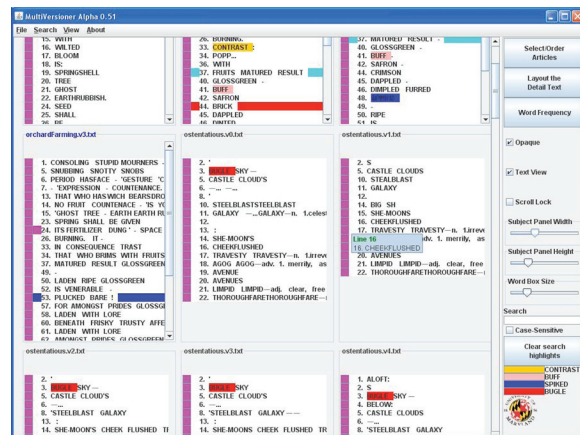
MultiVersioner Alpha 0.51

File Search View About

15. WITH
16. WILTED
17. BLOOM
18. IS:
19. SPRINGSHELL
20. TREE
21. GHOST
22. EARTHRUBBISH.
24. SEED
25. SHALL

26. BURNING.
33. CONTRAST :
35. POPP....
36. WITH
37. FRUITS MATURED RESULT
40. GLOSSGREEN -
41. BUFF
43. SAFRON
44. BRICK
45. DAPPLED

37. MATURED RESULT -
40. GLOSSGREEN -
41. BUFF ;
42. SAFRON -
43. CRIMSON
45. DAPPLED -
46. DIMPLED FURRED
48. SPIKED
49. -
50. RIPE

orchardFarming.v3.txt

1. CONSOLING STUPID MOURNERS
5. SNUBBING SNOTTY SNOBS
6. PERIOD HASFACE - 'GESTURE 'C
7. - 'EXPRESSION - COUNTENANCE.
13. THAT WHO HASWICH BEARSDRO
14. NO FRUIT COUNTENACE - 'IS YO
15. 'GHOST TREE - EARTH EARTH RU
22. SPRING SHALL BE GIVEN
23. ITS FERTILIZER DUNG' - SPACE
26. BURNING. IT -
31. IN CONSEQUENCE TRAST
34. THAT WHO BRIMS WITH FRUITS
37. MATURED RESULT GLOSSGREEN
49. -
50. LADEN RIPE GLOSSGREEN
52. IS VENERABLE
53. PLUCKED BARE !
57. FOR AMONGST PRIDES GLOSSGR
58. LADEN WITH LORE
60. BENEATH FRISKY TRUSTY AFFE
61. LADEN WITH LORE
62. AMONGST PRIDES GLOSSGREEN

ostentatious.v0.txt

2. '
3. BUGLE SKY —
5. CASTLE CLOUD'S
6. —.. —..
8. '
10. STEELBLASTSTEELBLAST
11. GALAXY —.GALAXY—n. 1.celest
13. :
14. SHE-MOON'S
15. CHEEKFLUSHED
17. TRAVESTY TRAVESTY—n. 1.trreve
18. AGOG AGOG—adv. 1. merrily, as
19. AVENUE
20. AVENUES
21. LIMPID LIMPID—adj. clear, free
22. THOROUGHFARETHOROUGHFARE—

ostentatious.v1.txt

2. S
5. CASTLE CLOUDS
10. STEALBLAST
11. GALAXY
13.
14. BIG SH
15. SHE-MOONS
16. CHEEKFLUSHED
Line 16
16. CHEEKFLUSHED
adv. 1. merrily, as
20. AVENUES
21. LIMPID LIMPID—adj. clear, free
22. THOROUGHFARETHOROUGHFARE—

ostentatious.v2.txt

2. '
3. BUGLE SKY —
5. CASTLE CLOUD'S
6. —...
8. 'STEELBLAST GALAXY
13. :
14. SHE-MOON'S CHEEK FLUSHED TR

ostentatious.v3.txt

2. '
3. BUGLE SKY —
5. CASTLE CLOUD'S
6. —...
8. 'STEELBLAST GALAXY ——
13. :
14. SHE-MOONS CHEEK FLUSHED TR

ostentatious.v4.txt

1. ALOFT:
2. S
3. BUGLE SKY —
4. BELOW:
5. CASTLE CLOUDS
6. —...
8. 'STEELBLAST GALAXY

Select/Order Articles
Layout the Detail Text
Word Frequency
Opaque
Text View
Scroll Lock
Subject Panel Width
Subject Panel Height
Word Box Size
Search
Case-Sensitive
Clear search highlights
CONTRAST
BUFF
SPIKED
BUGLE